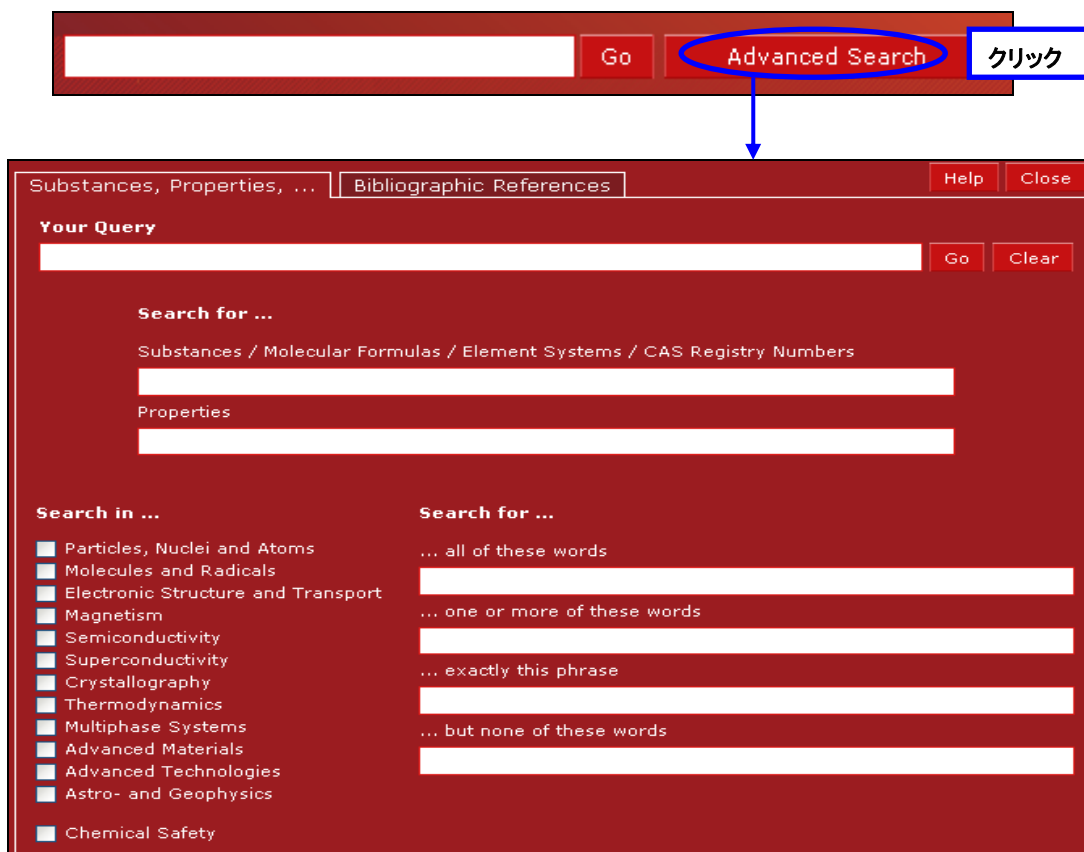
Go Advanced Search クリック

Substances, Properties, ... Bibliographic References Help Close

Your Query

Go Clear

Search for ...

Substances / Molecular Formulas / Element Systems / CAS Registry Numbers

Properties

Search in ...

Particles, Nuclei and Atoms
Molecules and Radicals
Electronic Structure and Transport
Magnetism
Semiconductivity
Superconductivity
Crystallography
Thermodynamics
Multiphase Systems
Advanced Materials
Advanced Technologies
Astro- and Geophysics

Chemical Safety

Search for ...

... all of these words

... one or more of these words

... exactly this phrase

... but none of these words